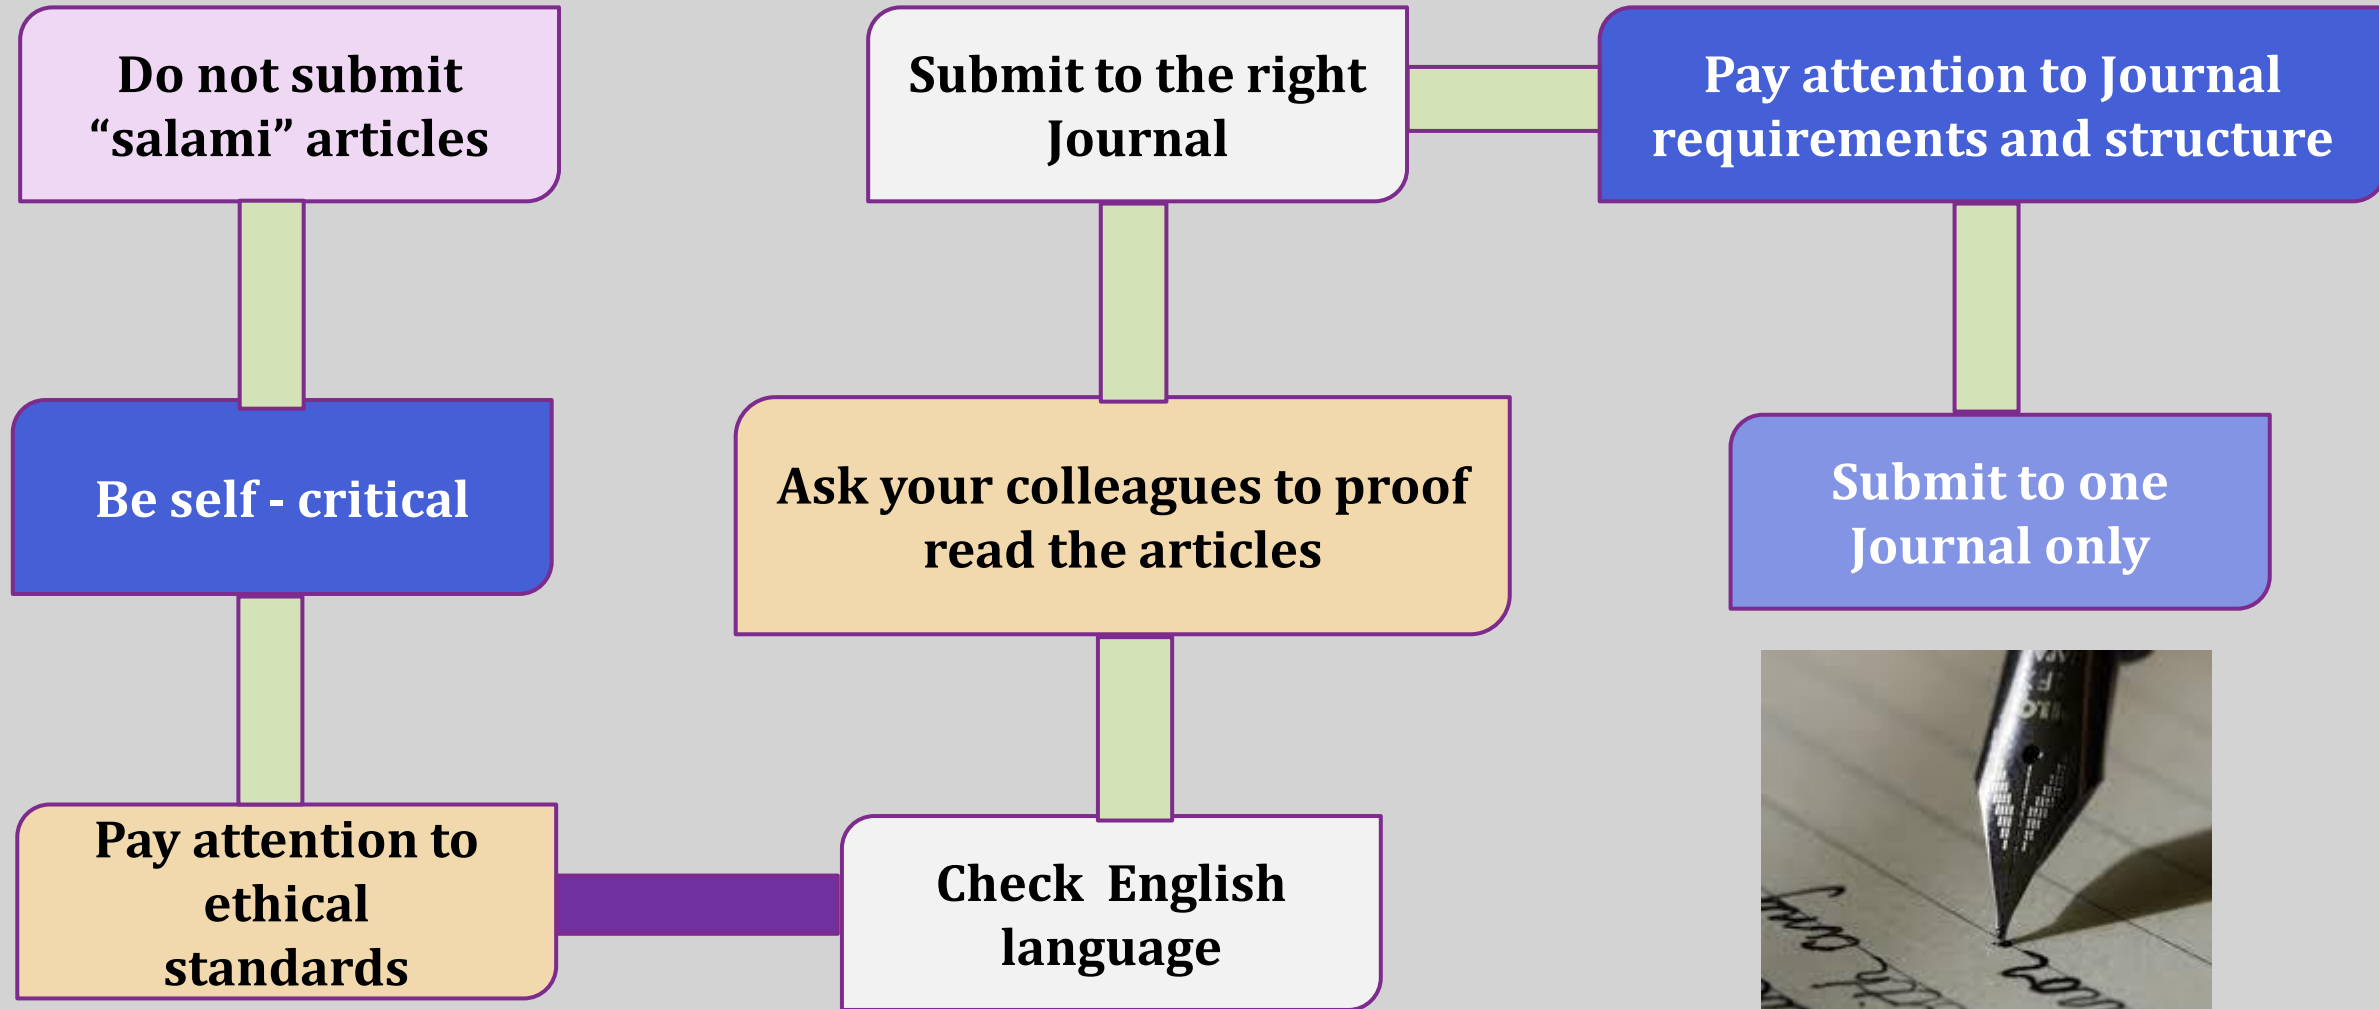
Do not submit "salami" articles

Submit to the right Journal

Pay attention to Journal requirements and structure

Be self - critical

Ask your colleagues to proof read the articles

Submit to one Journal only

Pay attention to ethical standards

Check English language